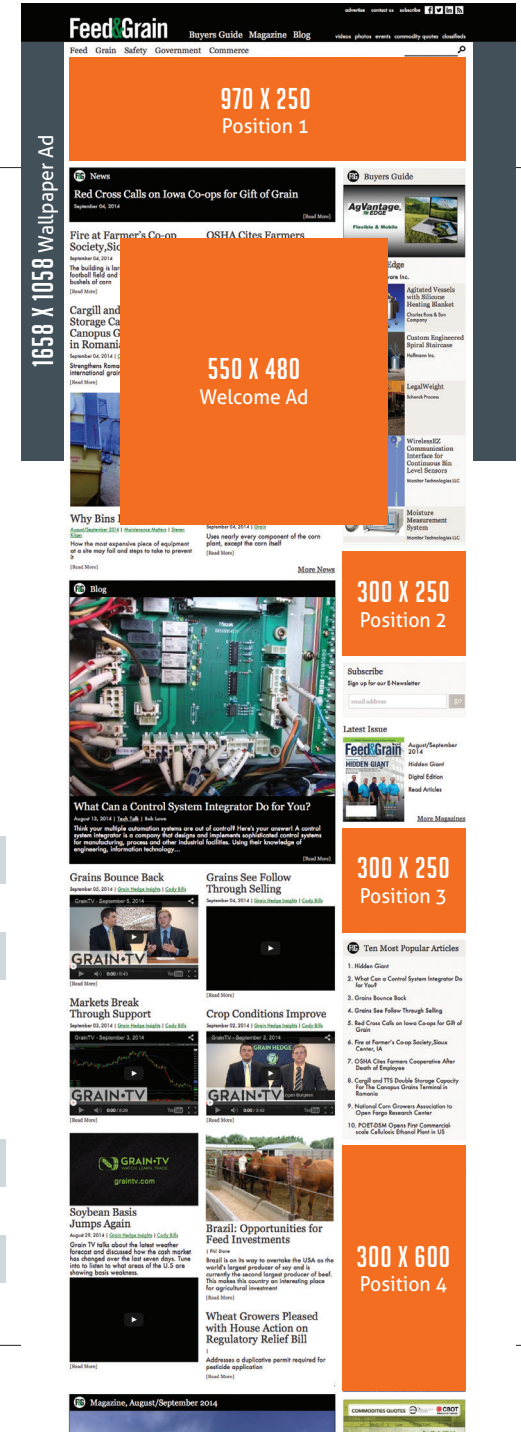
advertise contact us subscribe

Feed&Grain Buyers Guide Magazine Blog

videos photos events commodity quotes classifieds

Feed Grain Safety Government Commerce

970 X 250
Position 1

1658 X 1058 Wallpaper Ad

News

Red Cross Calls on Iowa Co-ops for Gift of Grain

September 04, 2014

[Read More]

Fire at Farmer's Co-op Society,Sio

OSHA Cites Farmers

The building is la football field and bushels of corn

[Read More]

Cargill and Storage Ca Canopus G in Romania

September 04, 2014

Strengthens Roma international grai

[Read More]

550 X 480
Welcome Ad

Why Bins I

August/September 2014 | Maintenance Matters | Steven Kilger

How the most expensive piece of equipment at a site may fail and steps to take to prevent it

[Read More]

September 04, 2014 | Grain

Uses nearly every component of the corn plant, except the corn itself

[Read More]

More News

Buyers Guide

AgVantage EDGE

Flexible & Mobile

Edge

are Inc.

Agitated Vessels with Silicone Heating Blanket

Charles Ross & Son Company

Custom Engineered Spiral Staircase

Hoffmann Inc.

LegalWeight

Schenck Process

WirelessEZ Communication Interface for Continuous Bin Level Sensors

Monitor Technologies LLC

Moisture Measurement System

Monitor Technologies LLC

300 X 250
Position 2

Blog

What Can a Control System Integrator Do for You?

August 13, 2014 | Tech Talk | Bob Lowe

Think your automation systems are out of control? Here's your answer! A control system integrator is a company that designs and implements sophisticated control systems for manufacturing, process and other industrial facilities. Using their knowledge of engineering, information technology...

[Read More]

Subscribe

Sign up for our E-Newsletter

email address go

Latest Issue

Feed&Grain HIDDEN GIANT

August/September 2014

Hidden Giant

Digital Edition

Read Articles

More Magazines

300 X 250
Position 3

Grains Bounce Back

September 05, 2014 | Grain Hedge Insights | Cody Bills

GrainTV - September 5, 2014

GRAIN·TV

[Read More]

Grains See Follow Through Selling

September 04, 2014 | Grain Hedge Insights | Cody Bills

[Read More]

Markets Break Through Support

September 03, 2014 | Grain Hedge Insights | Cody Bills

GrainTV - September 3, 2014

GRAIN·TV

[Read More]

Crop Conditions Improve

September 02, 2014 | Grain Hedge Insights | Cody Bills

GrainTV - September 2, 2014

GRAIN HEDGE

GRAIN·TV

[Read More]

Ten Most Popular Articles

1. Hidden Giant
2. What Can a Control System Integrator Do for You?
3. Grains Bounce Back
4. Grains See Follow Through Selling
5. Red Cross Calls on Iowa Co-ops for Gift of Grain
6. Fire at Farmer's Co-op Society,Sioux Center, IA
7. OSHA Cites Farmers Cooperative After Death of Employee
8. Cargill and TTS Double Storage Capacity For The Canopus Grains Terminal in Romania
9. National Corn Growers Association to Open Fargo Research Center
10. POET-DSM Opens First Commercial-scale Cellulosic Ethanol Plant in US

GRAIN·TV
WATCH. LEARN. TRADE.
graintv.com

Soybean Basis Jumps Again

August 29, 2014 | Grain Hedge Insights | Cody Bills

Grain TV talks about the latest weather forecast and discussed how the cash market has changed over the last seven days. Tune into to listen to what areas of the U.S are showing basis weakness.

[Read More]

Brazil: Opportunities for Feed Investments

| Phil Stone

Brazil is on its way to overtake the USA as the world's largest producer of soy and is currently the second largest producer of beef. This makes this country an interesting place for agricultural investment

[Read More]

Wheat Growers Pleased with House Action on Regulatory Relief Bill

|

Addresses a duplicative permit required for pesticide application

[Read More]

300 X 600
Position 4

Magazine, August/September 2014

COMMODITIES QUOTES CBOT